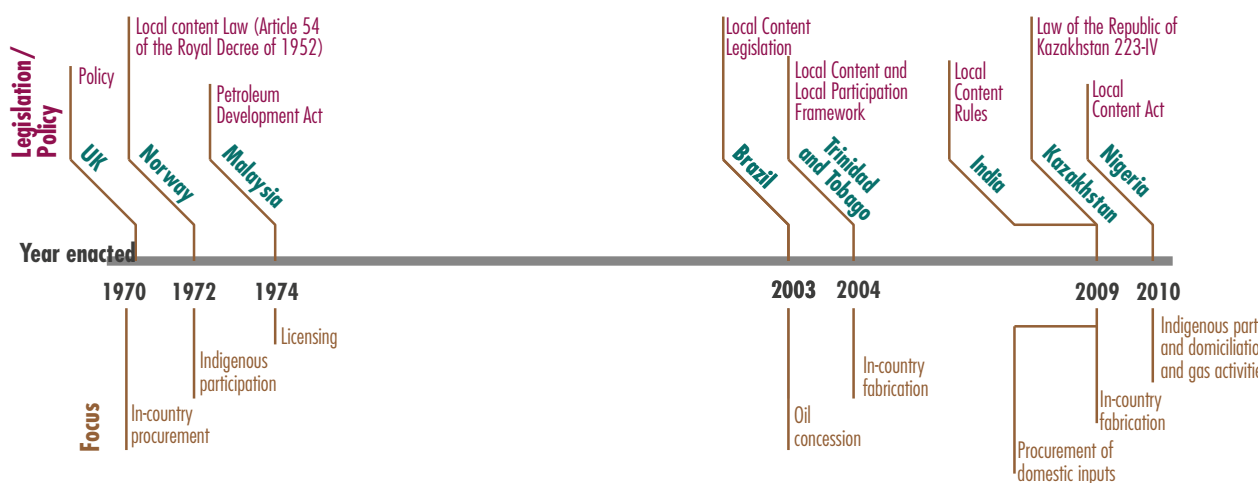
Legislation/ Policy

Policy
UK

Local content Law (Article 54 of the Royal Decree of 1952)
Norway

Petroleum Development Act
Malaysia

Local Content Legislation
Brazil

Local Content and Local Participation Framework
Trinidad and Tobago

Local Content Rules
India

Law of the Republic of Kazakhstan 223-IV
Kazakhstan

Local Content Act
Nigeria

Year enacted

1970
1972
1974
2003
2004
2009
2010

Focus

In-country procurement

Indigenous participation

Licensing

Oil concession

In-country fabrication

Procurement of domestic inputs

In-country fabrication

Indigenous part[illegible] and domiciliati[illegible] and gas activiti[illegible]